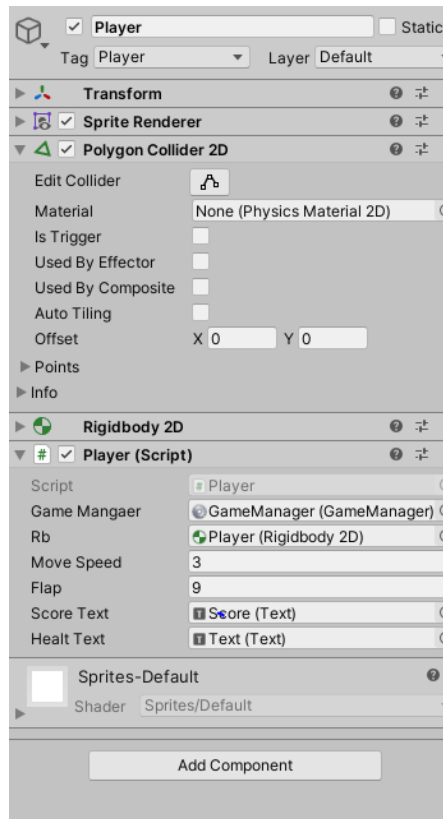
Player
Static
Tag Player
Layer Default

Transform
Sprite Renderer
Polygon Collider 2D
Edit Collider
Material None (Physics Material 2D)
Is Trigger
Used By Effector
Used By Composite
Auto Tiling
Offset X 0 Y 0
Points
Info

Rigidbody 2D
Player (Script)
Script Player
Game Mangaer GameManager (GameManager)
Rb Player (Rigidbody 2D)
Move Speed 3
Flap 9
Score Text Score (Text)
Healt Text Text (Text)

Sprites-Default
Shader Sprites/Default

Add Component